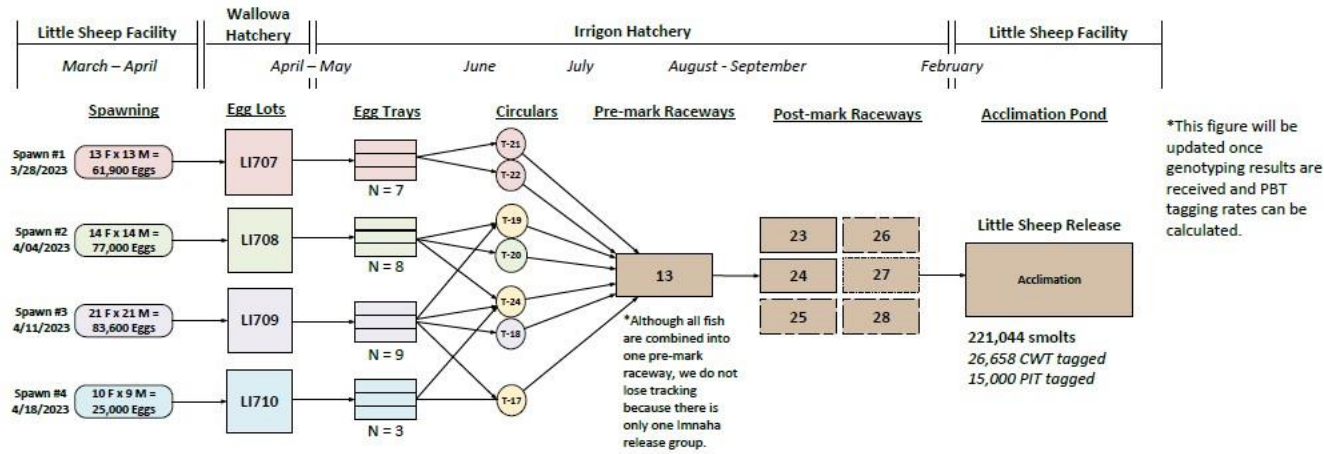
Little Sheep Facility
March – April

Wallowa Hatchery
April – May

Irrigon Hatchery
June
July
August - September
February

Little Sheep Facility

Spawning

Egg Lots

Egg Trays

Circulars

Pre-mark Raceways

Post-mark Raceways

Acclimation Pond

Spawn #1 3/28/2023
13 F x 13 M = 61,900 Eggs
LI707
N = 7
T-21
T-22

Spawn #2 4/04/2023
14 F x 14 M = 77,000 Eggs
LI708
N = 8
T-19
T-20

Spawn #3 4/11/2023
21 F x 21 M = 83,600 Eggs
LI709
N = 9
T-24
T-18

Spawn #4 4/18/2023
10 F x 9 M = 25,000 Eggs
LI710
N = 3
T-17

13

*Although all fish are combined into one pre-mark raceway, we do not lose tracking because there is only one Imnaha release group.

23
26
24
27
25
28

Little Sheep Release

Acclimation

221,044 smolts
26,658 CWT tagged
15,000 PIT tagged

*This figure will be updated once genotyping results are received and PBT tagging rates can be calculated.